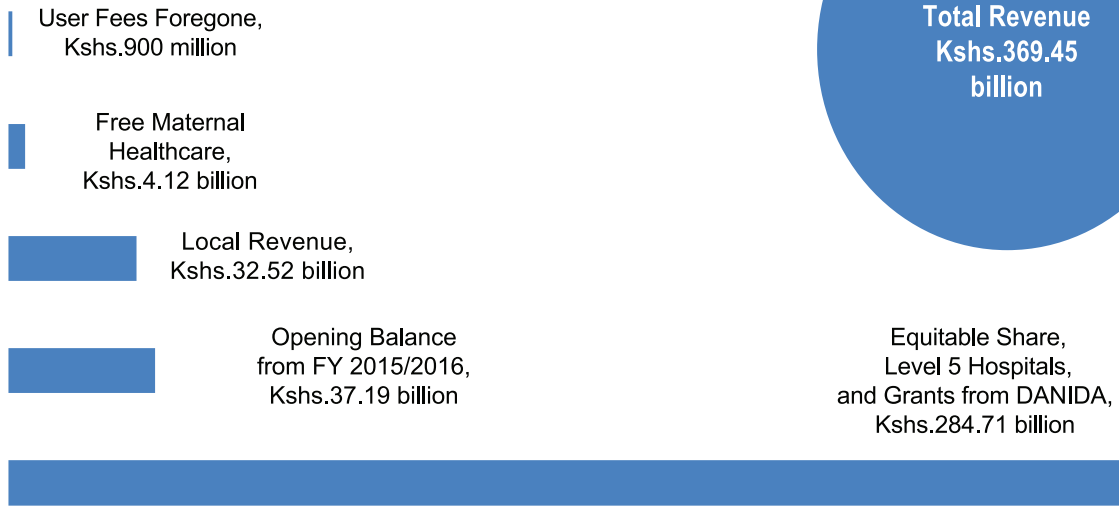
User Fees Foregone, Kshs.900 million

Total Revenue Kshs.369.45 billion

Free Maternal Healthcare, Kshs.4.12 billion

Local Revenue, Kshs.32.52 billion

Opening Balance from FY 2015/2016, Kshs.37.19 billion

Equitable Share, Level 5 Hospitals, and Grants from DANIDA, Kshs.284.71 billion